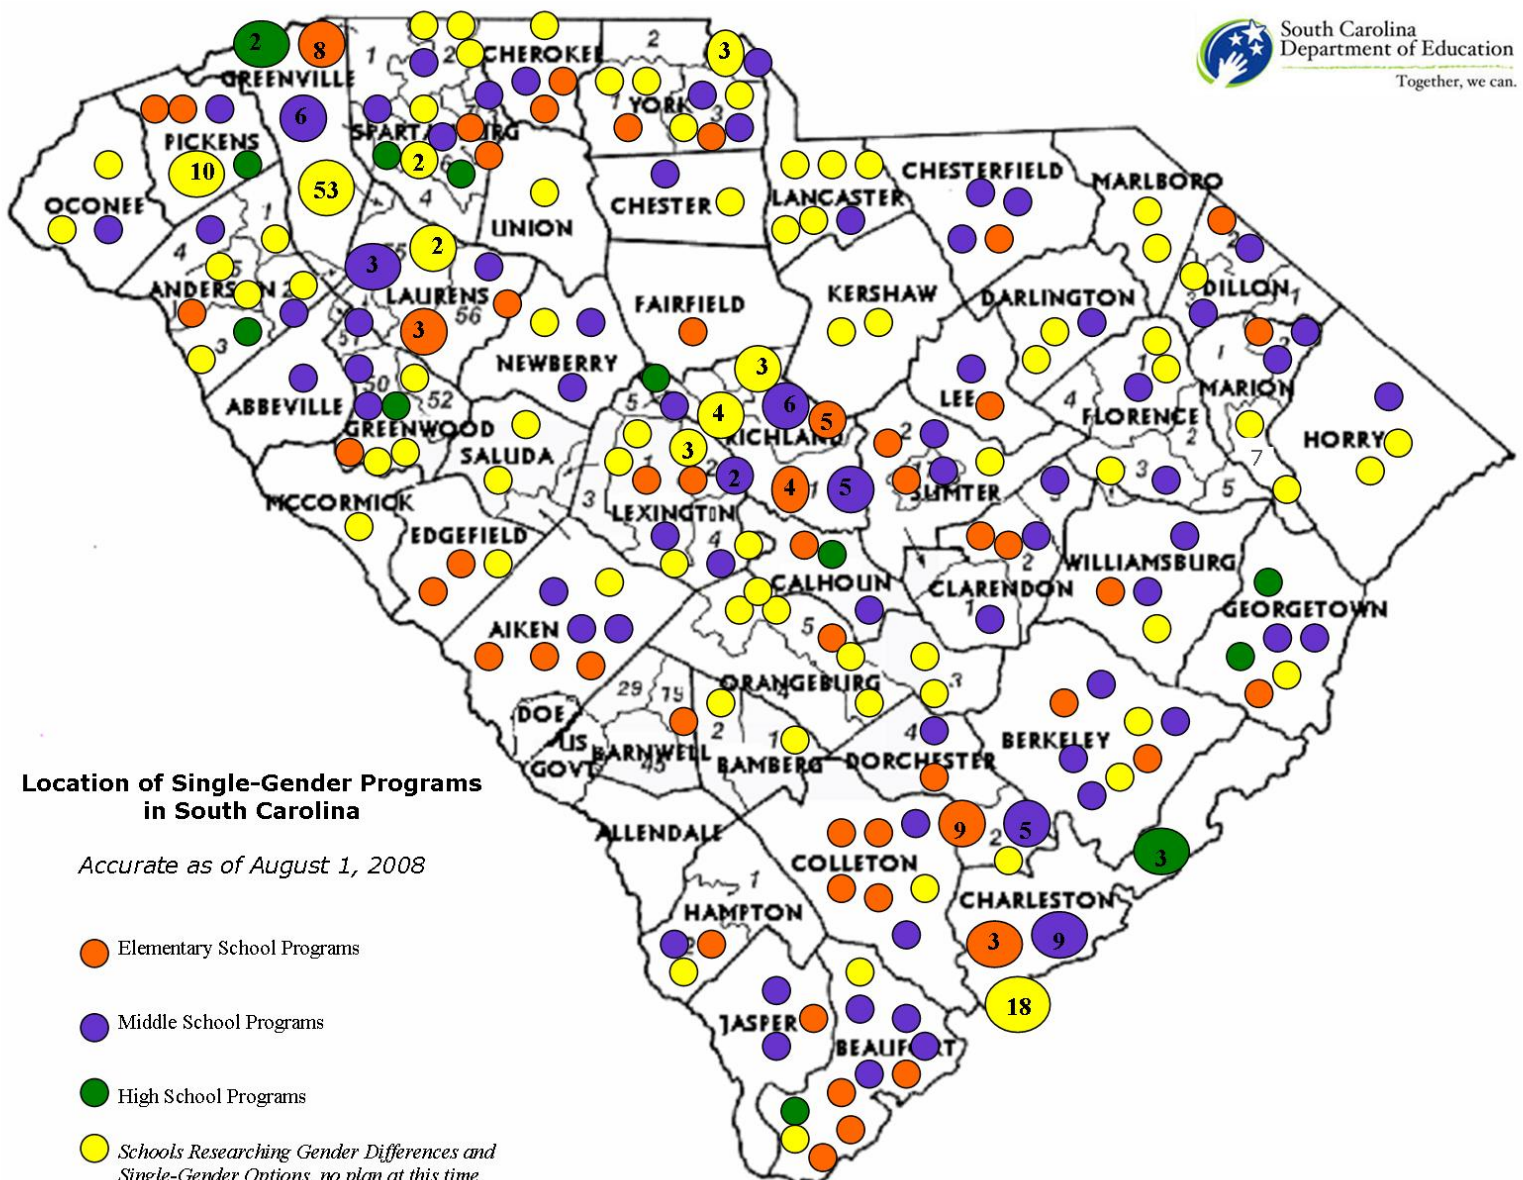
South Carolina Department of Education
Together, we can.

Location of Single-Gender Programs in South Carolina

Accurate as of August 1, 2008

Elementary School Programs

Middle School Programs

High School Programs

Schools Researching Gender Differences and Single-Gender Options, no plan at this time

GREENVILLE
PICKENS
OCONEE
ANDERSON
ABBEVILLE
GREENWOOD
MCCORMICK
EDGEFIELD
LAURENS
SPARTANBURG
CHEROKEE
YORK
UNION
CHESTER
LANCASTER
CHESTERFIELD
MARLBORO
DILLON
MARION
HORRY
DARLINGTON
FLORENCE
KERSHAW
FAIRFIELD
NEWBERRY
SALUDA
LEXINGTON
RICHLAND
LEE
SUMTER
CLARENDON
WILLIAMSBURG
GEORGETOWN
CALHOUN
AIKEN
ORANGEBURG
BARNWELL
BAMBERG
DOE
GOVT
ALLENDALE
DORCHESTER
BERKELEY
COLLETON
CHARLESTON
HAMPTON
JASPER
BEAUFORT

2
8
6
10
53
2
3
2
3
3
3
3
4
6
5
2
4
5
9
5
3
3
9
18